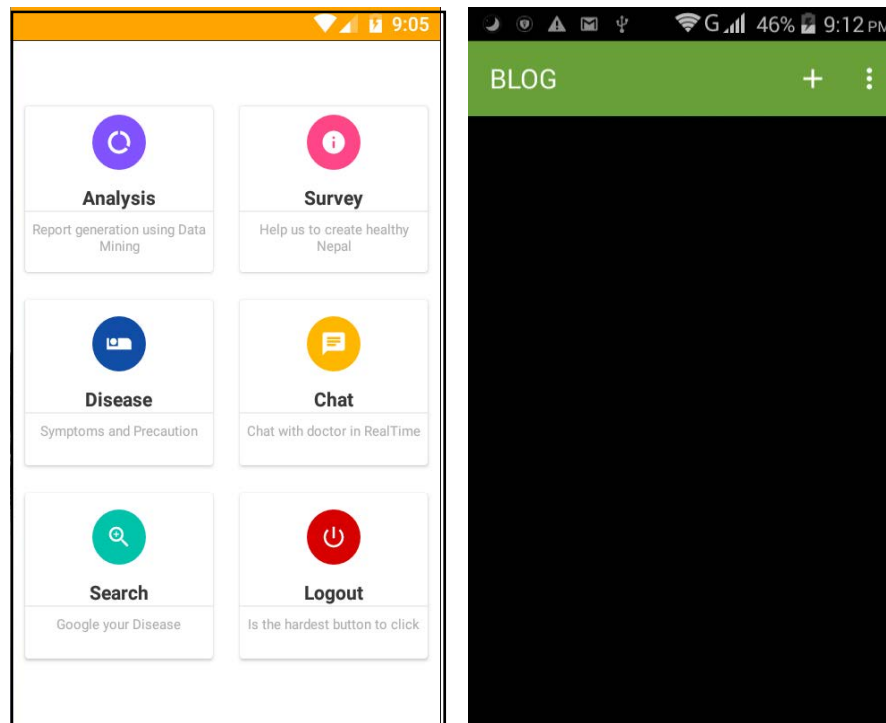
9:05

Analysis
Report generation using Data Mining

Survey
Help us to create healthy Nepal

Disease
Symptoms and Precaution

Chat
Chat with doctor in RealTime

Search
Google your Disease

Logout
Is the hardest button to click

G 46% 9:12 PM

BLOG
+